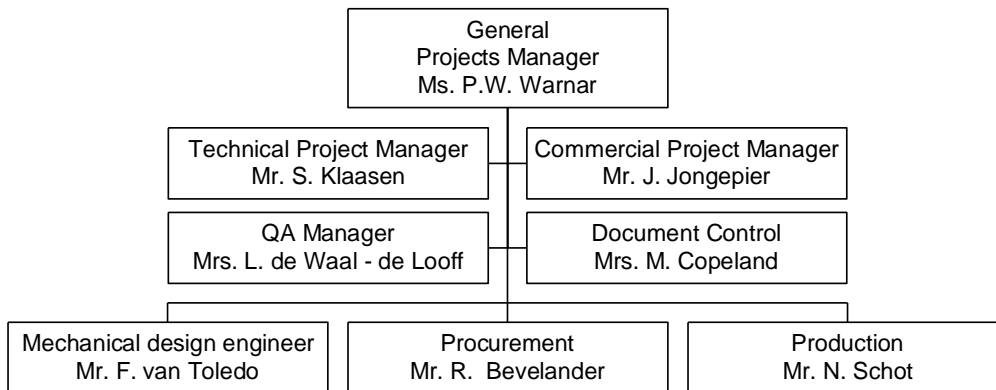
General
Projects Manager
Ms. P.W. Warnar

Technical Project Manager
Mr. S. Klaasen

Commercial Project Manager
Mr. J. Jongepier

QA Manager
Mrs. L. de Waal - de Looff

Document Control
Mrs. M. Copeland

Mechanical design engineer
Mr. F. van Toledo

Procurement
Mr. R. Bevelander

Production
Mr. N. Schot